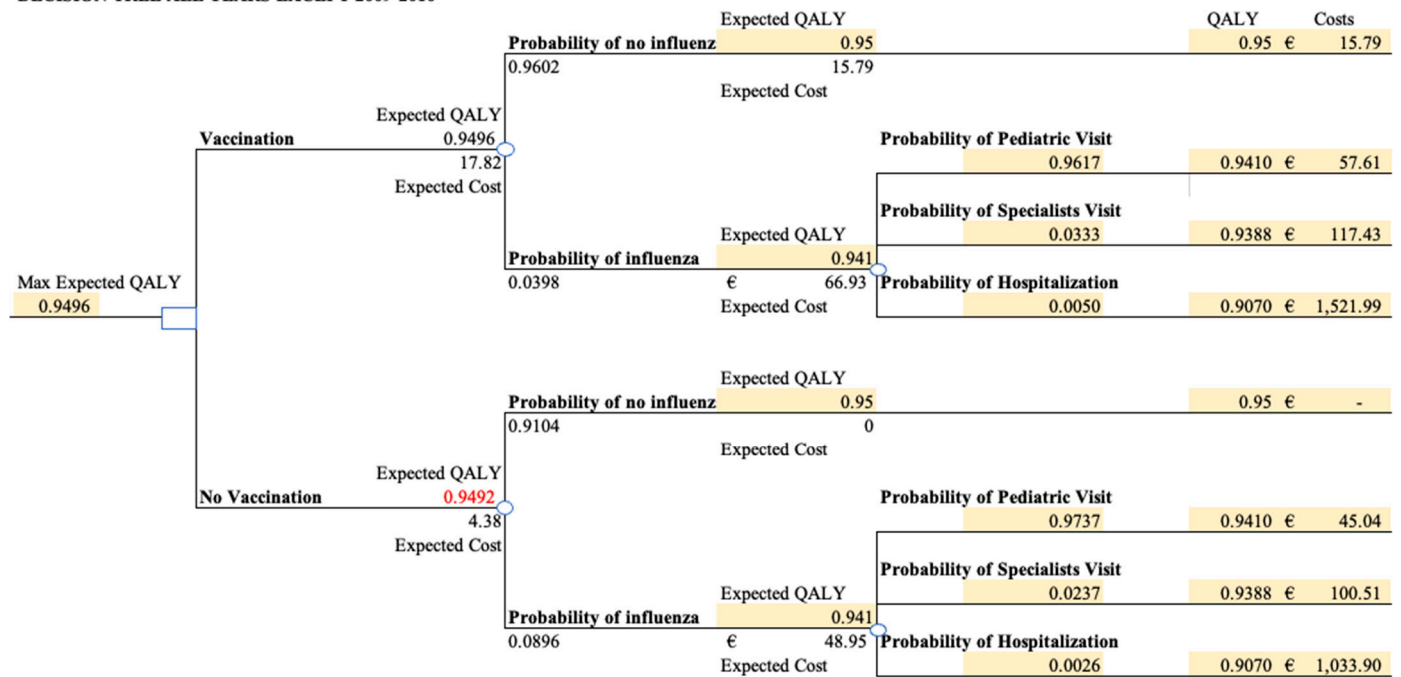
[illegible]

Expected QALY

QALY Costs

Probability of no influenz 0.95

0.95 € 15.79

0.9602 15.79

Expected Cost

Expected QALY

Vaccination 0.9496

17.82

Expected Cost

Probability of Pediatric Visit

0.9617

0.9410 € 57.61

Probability of Specialists Visit

Expected QALY

0.0333

0.9388 € 117.43

Probability of influenza 0.941

0.0398 € 66.93

Expected Cost

Probability of Hospitalization

0.0050

0.9070 € 1,521.99

Max Expected QALY

0.9496

Expected QALY

Probability of no influenz 0.95

0.95 € -

0.9104 0

Expected Cost

Expected QALY

No Vaccination 0.9492

4.38

Expected Cost

Probability of Pediatric Visit

0.9737

0.9410 € 45.04

Probability of Specialists Visit

Expected QALY

0.0237

0.9388 € 100.51

Probability of influenza 0.941

0.0896 € 48.95

Expected Cost

Probability of Hospitalization

0.0026

0.9070 € 1,033.90